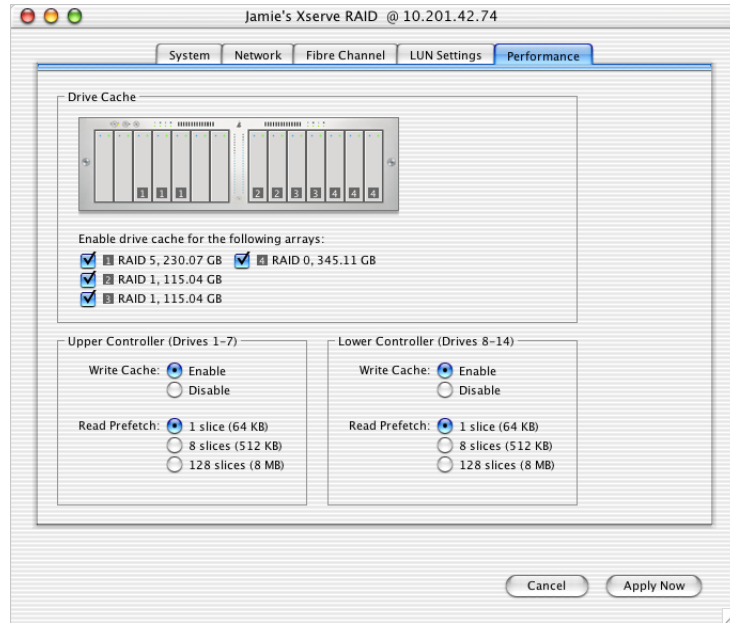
Jamie's Xserve RAID @ 10.201.42.74

System | Network | Fibre Channel | LUN Settings | Performance

Drive Cache

1 1 1 2 2 3 3 4 4 4

Enable drive cache for the following arrays:
1 RAID 5, 230.07 GB
4 RAID 0, 345.11 GB
2 RAID 1, 115.04 GB
3 RAID 1, 115.04 GB

Upper Controller (Drives 1-7)
Write Cache: Enable
Disable
Read Prefetch: 1 slice (64 KB)
8 slices (512 KB)
128 slices (8 MB)

Lower Controller (Drives 8-14)
Write Cache: Enable
Disable
Read Prefetch: 1 slice (64 KB)
8 slices (512 KB)
128 slices (8 MB)

Cancel
Apply Now